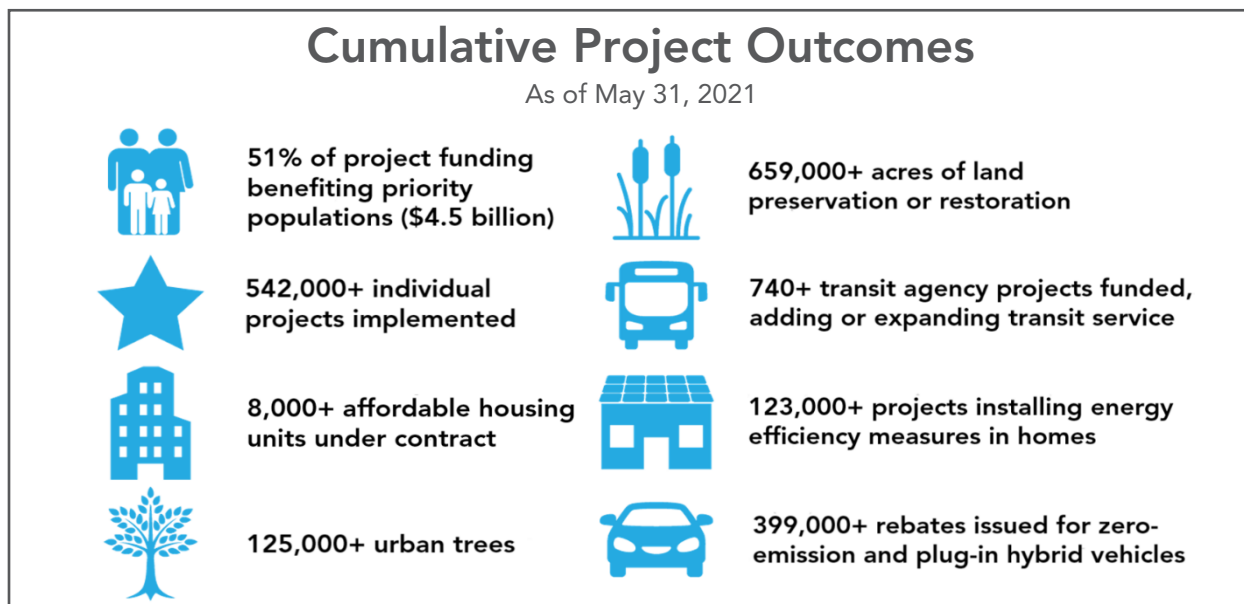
Cumulative Project Outcomes
As of May 31, 2021

51% of project funding benefiting priority populations ($4.5 billion)

542,000+ individual projects implemented

8,000+ affordable housing units under contract

125,000+ urban trees

659,000+ acres of land preservation or restoration

740+ transit agency projects funded, adding or expanding transit service

123,000+ projects installing energy efficiency measures in homes

399,000+ rebates issued for zero-emission and plug-in hybrid vehicles